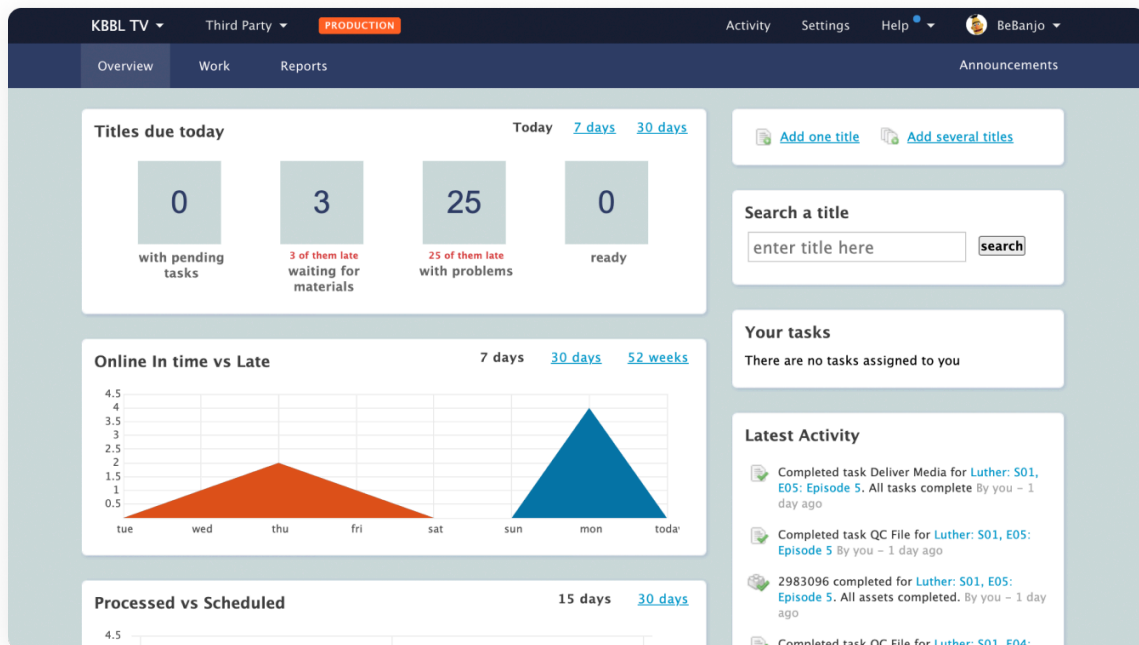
KBBL TV ▾ Third Party ▾ PRODUCTION Activity Settings Help ▾ BeBanjo ▾

Overview Work Reports Announcements

Titles due today Today 7 days 30 days

0
with pending tasks

3
3 of them late
waiting for materials

25
25 of them late
with problems

0
ready

Add one title Add several titles

Search a title
enter title here search

Your tasks
There are no tasks assigned to you

Online In time vs Late 7 days 30 days 52 weeks

4.5
4
3.5
3
2.5
2
1.5
1
0.5

tue wed thu fri sat sun mon today

Latest Activity

Completed task Deliver Media for Luther: S01, E05: Episode 5. All tasks complete By you – 1 day ago

Completed task QC File for Luther: S01, E05: Episode 5 By you – 1 day ago

2983096 completed for Luther: S01, E05: Episode 5. All assets completed. By you – 1 day ago

Processed vs Scheduled 15 days 30 days

4.5

Completed task QC File for Luther: S01, E04: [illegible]